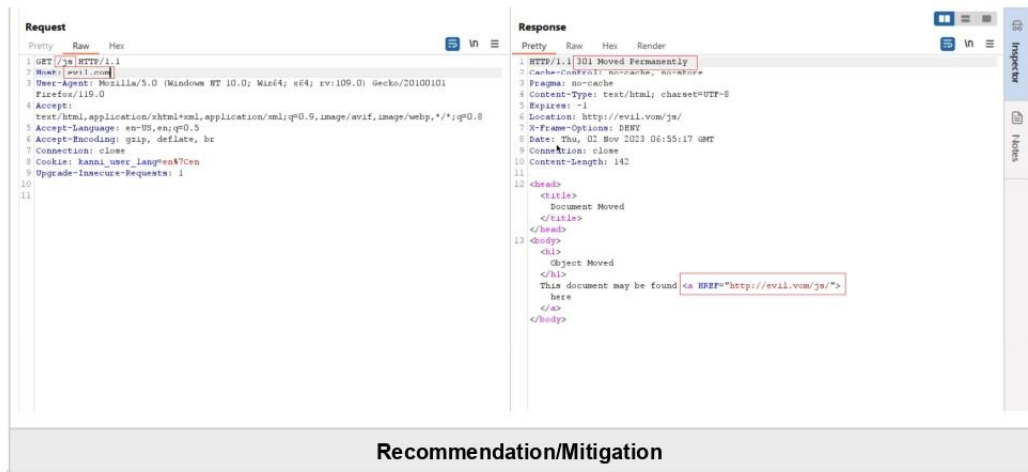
Request

Pretty Raw Hex

1 GET /js HTTP/1.1
2 Host: evil.com
3 User-Agent: Mozilla/5.0 (Windows NT 10.0; Win64; x64; rv:109.0) Gecko/20100101 Firefox/119.0
4 Accept: text/html,application/xhtml+xml,application/xml;q=0.9,image/avif,image/webp,*/*;q=0.8
5 Accept-Language: en-US,en;q=0.5
6 Accept-Encoding: gzip, deflate, br
7 Connection: close
8 Cookie: kanni_user_lang=en%7Cen
9 Upgrade-Insecure-Requests: 1
10
11

Response

Pretty Raw Hex Render

1 HTTP/1.1 301 Moved Permanently
2 Cache-Control: no-cache, no-store
3 Pragma: no-cache
4 Content-Type: text/html; charset=UTF-8
5 Expires: -1
6 Location: http://evil.vom/js/
7 X-Frame-Options: DENY
8 Date: Thu, 02 Nov 2023 06:55:17 GMT
9 Connection: close
10 Content-Length: 142
11
12 <head>
<title>
Document Moved
</title>
</head>
13 <body>
<h1>
Object Moved
</h1>
This document may be found <a HREF="http://evil.vom/js/">
here
</a>
</body>

Inspector

Notes

Recommendation/Mitigation